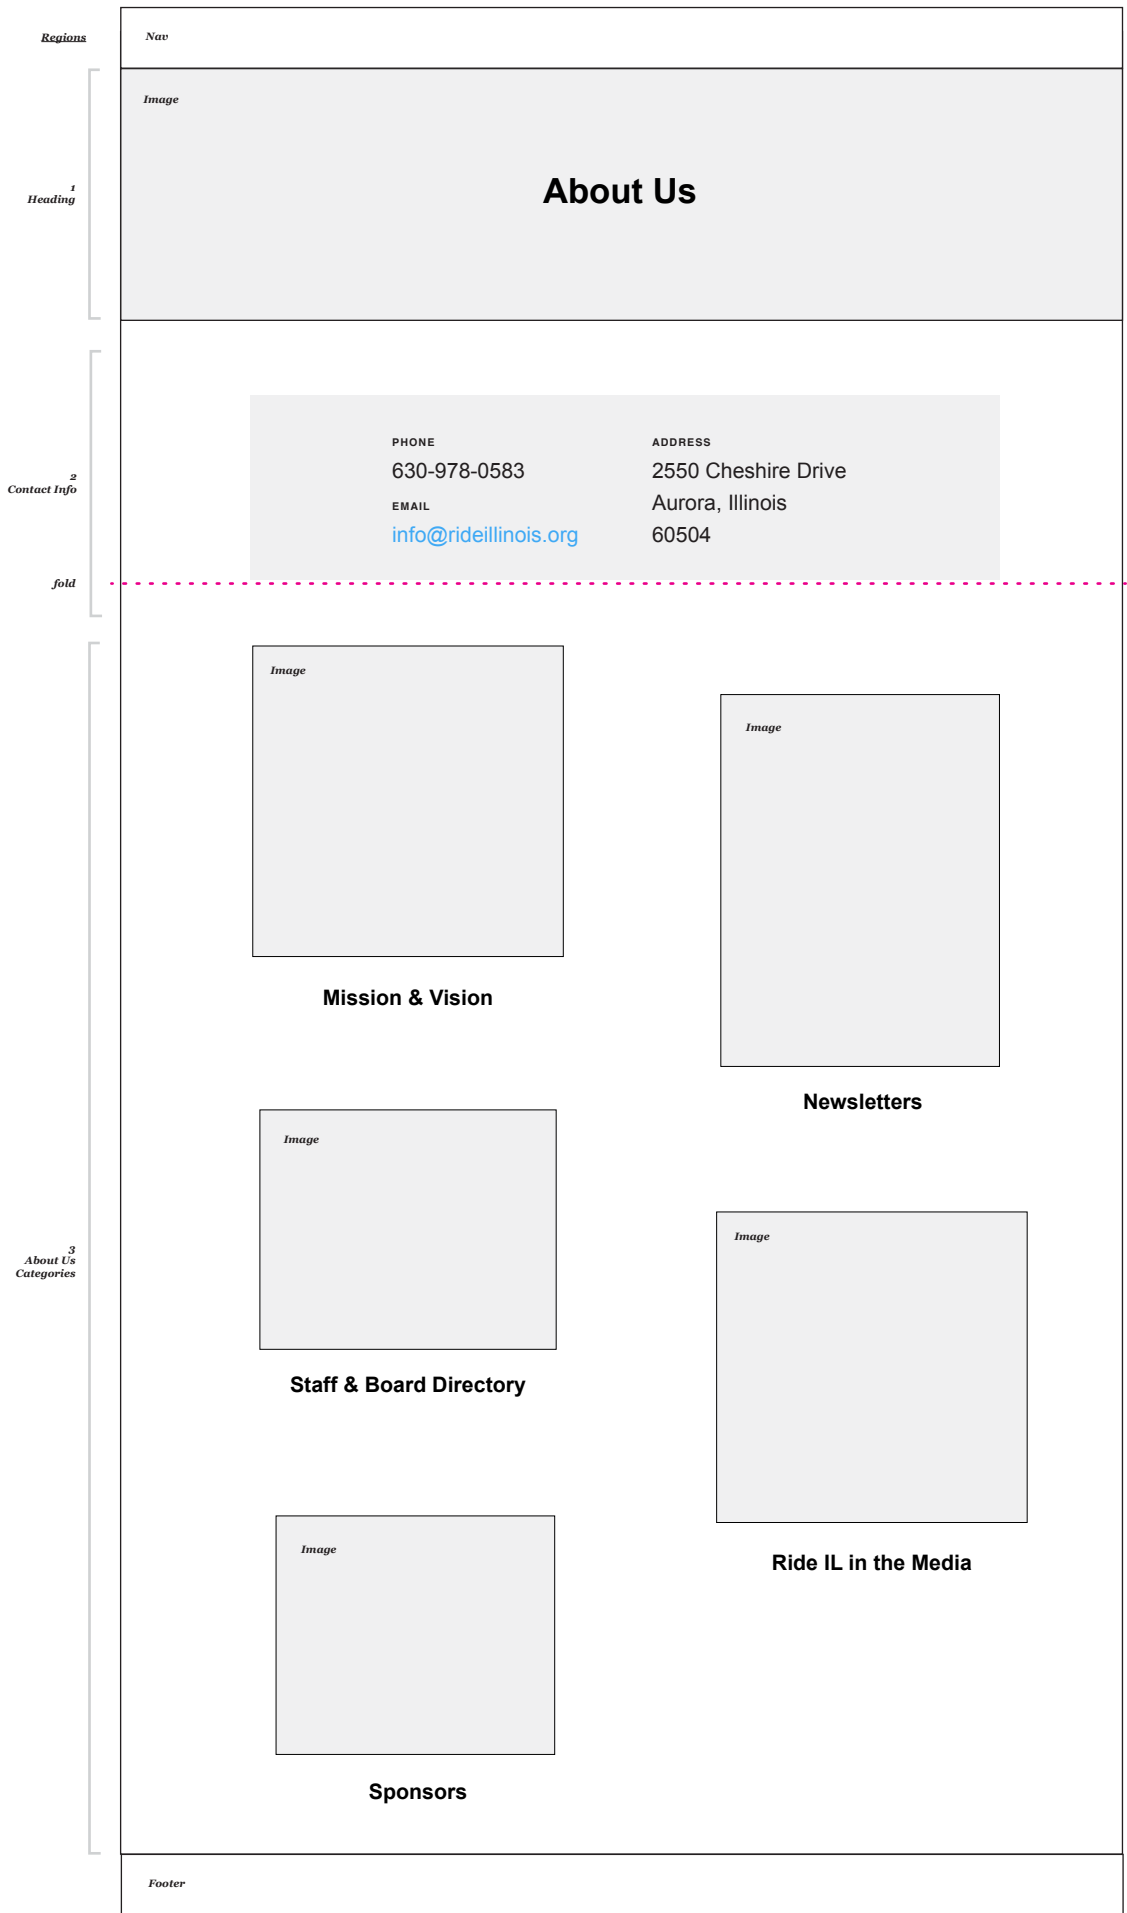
Regions

Nav

Image

1
Heading

About Us

2
Contact Info

PHONE
630-978-0583

EMAIL
info@rideillinois.org

ADDRESS
2550 Cheshire Drive
Aurora, Illinois
60504

fold

3
About Us
Categories

Image

Mission & Vision

Image

Newsletters

Image

Staff & Board Directory

Image

Ride IL in the Media

Image

Sponsors

Footer